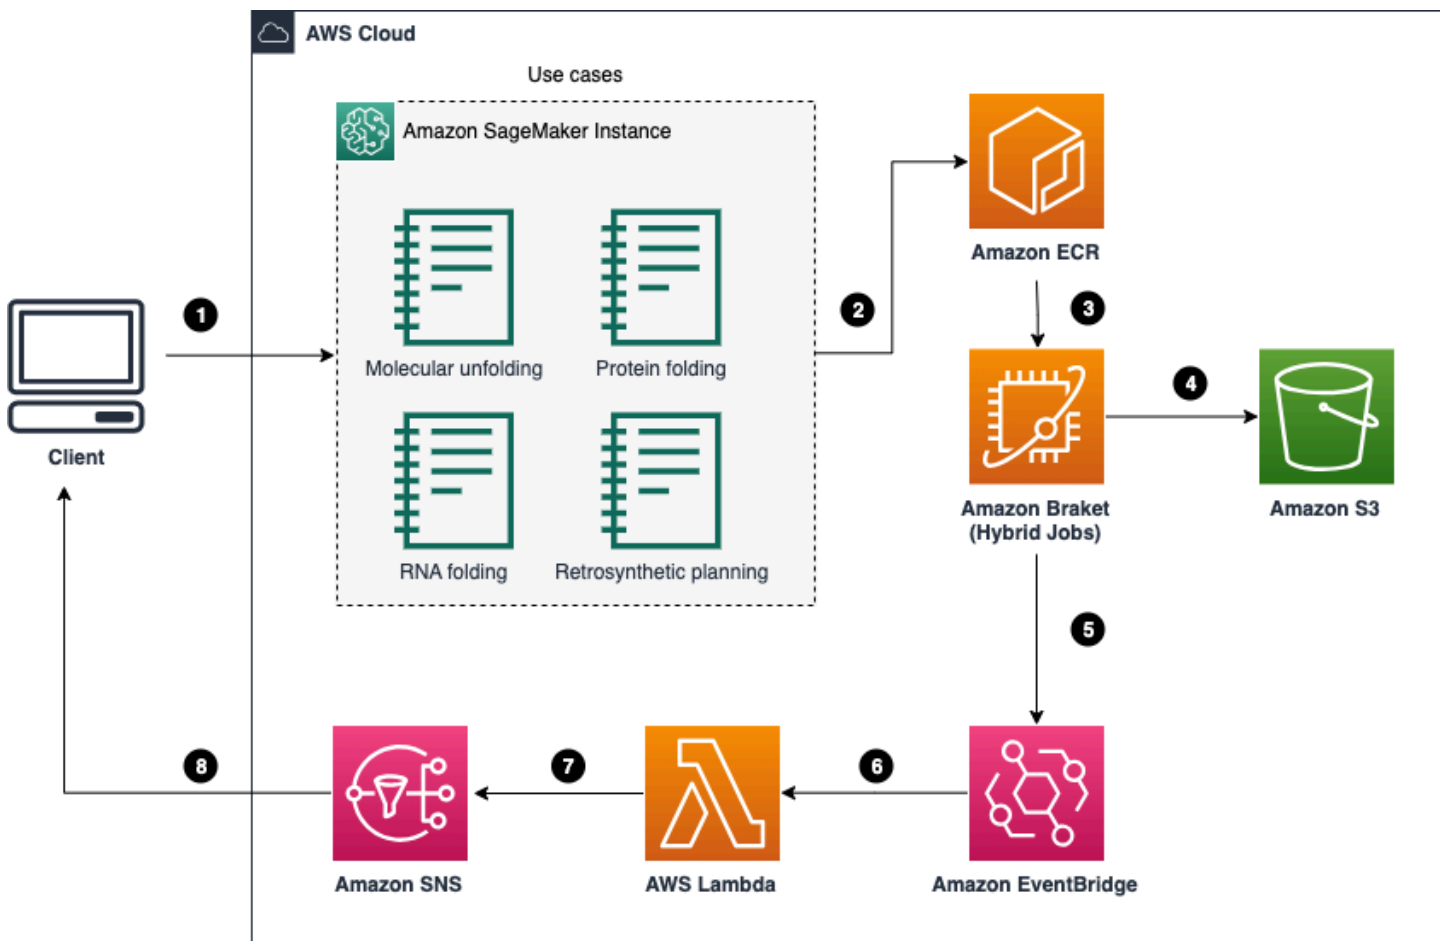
AWS Cloud

Use cases

Amazon SageMaker Instance

Molecular unfolding

Protein folding

RNA folding

Retrosynthetic planning

Client

1

2

Amazon ECR

3

Amazon Braket (Hybrid Jobs)

4

Amazon S3

5

Amazon EventBridge

6

AWS Lambda

7

Amazon SNS

8